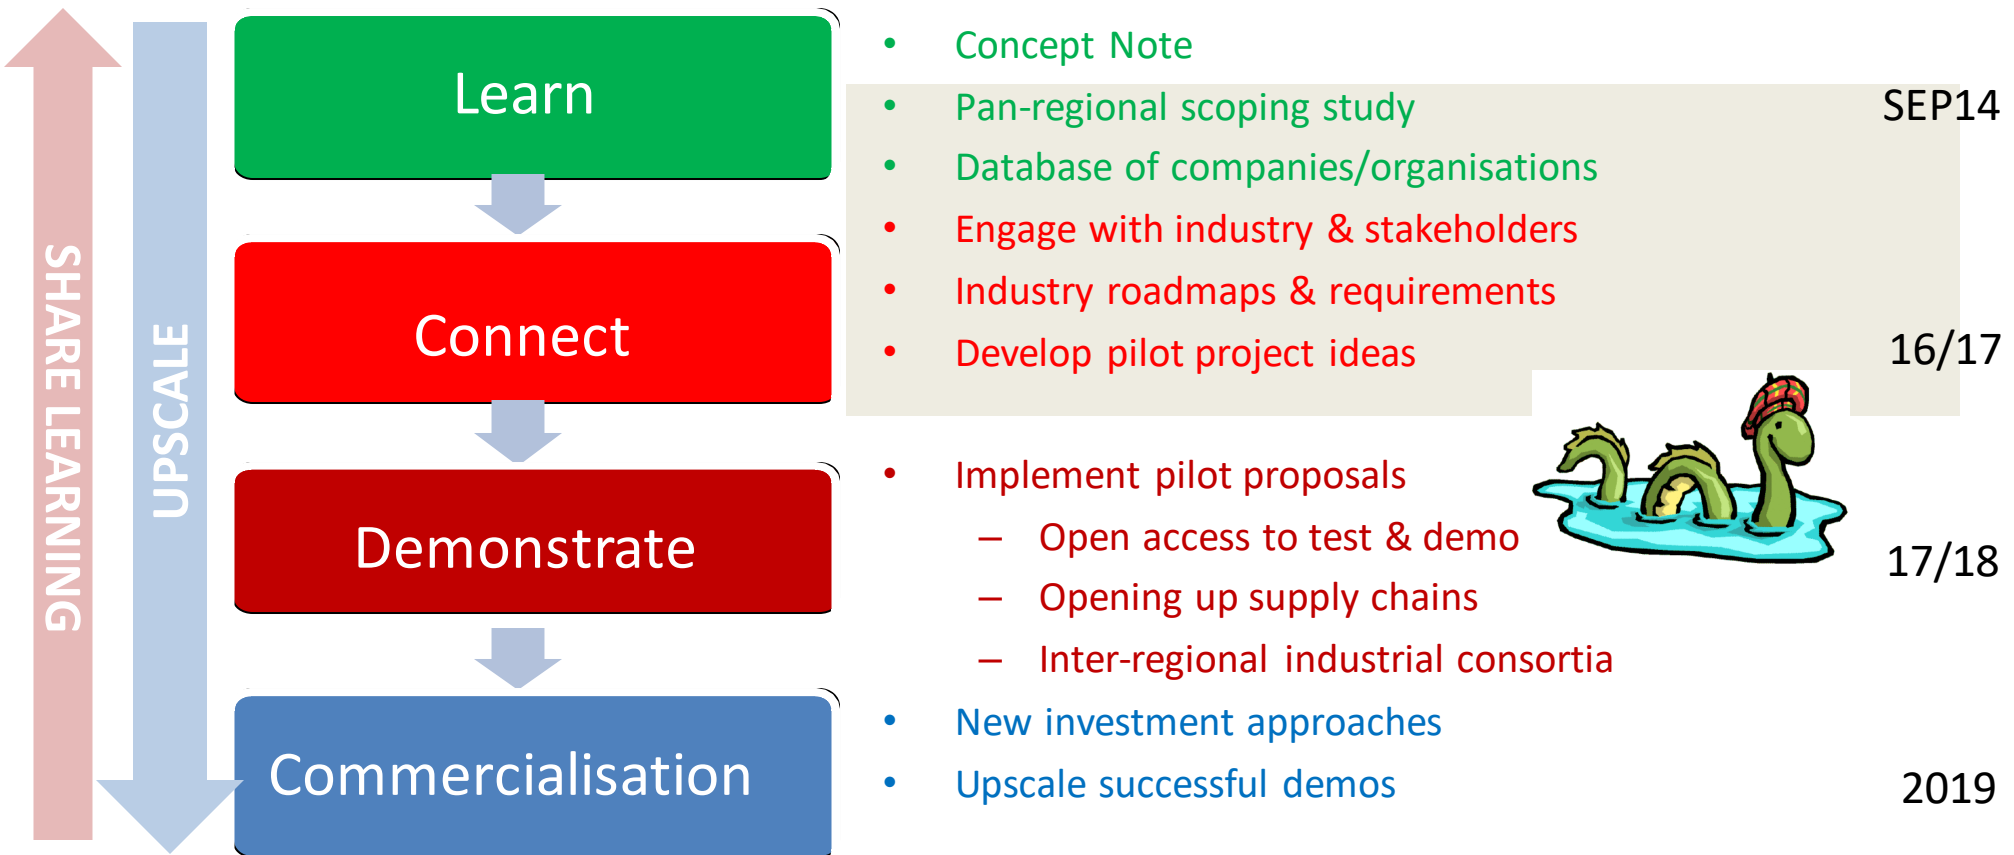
SHARE LEARNING

UPSCALE

Learn

Connect

Demonstrate

Commercialisation

- Concept Note
- Pan-regional scoping study
- Database of companies/organisations
- Engage with industry & stakeholders
- Industry roadmaps & requirements
- Develop pilot project ideas

SEP14

16/17

- Implement pilot proposals
  – Open access to test & demo
  – Opening up supply chains
  – Inter-regional industrial consortia
- New investment approaches
- Upscale successful demos

17/18

2019